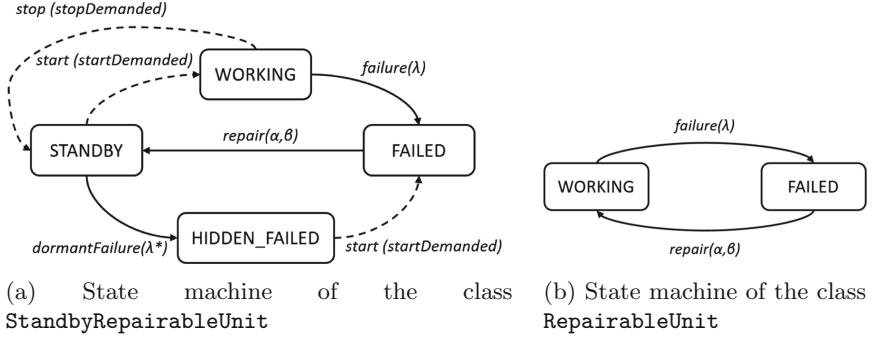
stop (stopDemanded)

start (startDemanded)

WORKING

failure(λ)

STANDBY

repair(α,β)

FAILED

dormantFailure(λ*)

HIDDEN_FAILED

start (startDemanded)

failure(λ)

WORKING

FAILED

repair(α,β)

(a) State machine of the class StandbyRepairableUnit

(b) State machine of the class RepairableUnit